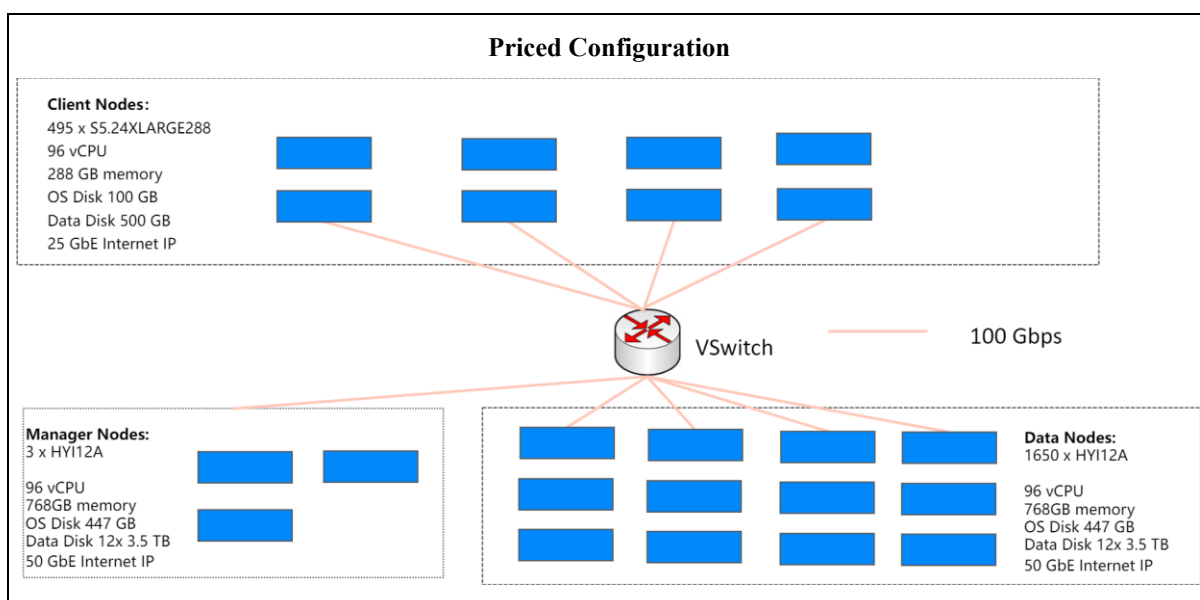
Priced Configuration

Client Nodes:
495 x S5.24XLARGE288
96 vCPU
288 GB memory
OS Disk 100 GB
Data Disk 500 GB
25 GbE Internet IP

VSwitch

100 Gbps

Manager Nodes:
3 x HYI12A

96 vCPU
768GB memory
OS Disk 447 GB
Data Disk 12x 3.5 TB
50 GbE Internet IP

Data Nodes:
1650 x HYI12A

96 vCPU
768GB memory
OS Disk 447 GB
Data Disk 12x 3.5 TB
50 GbE Internet IP